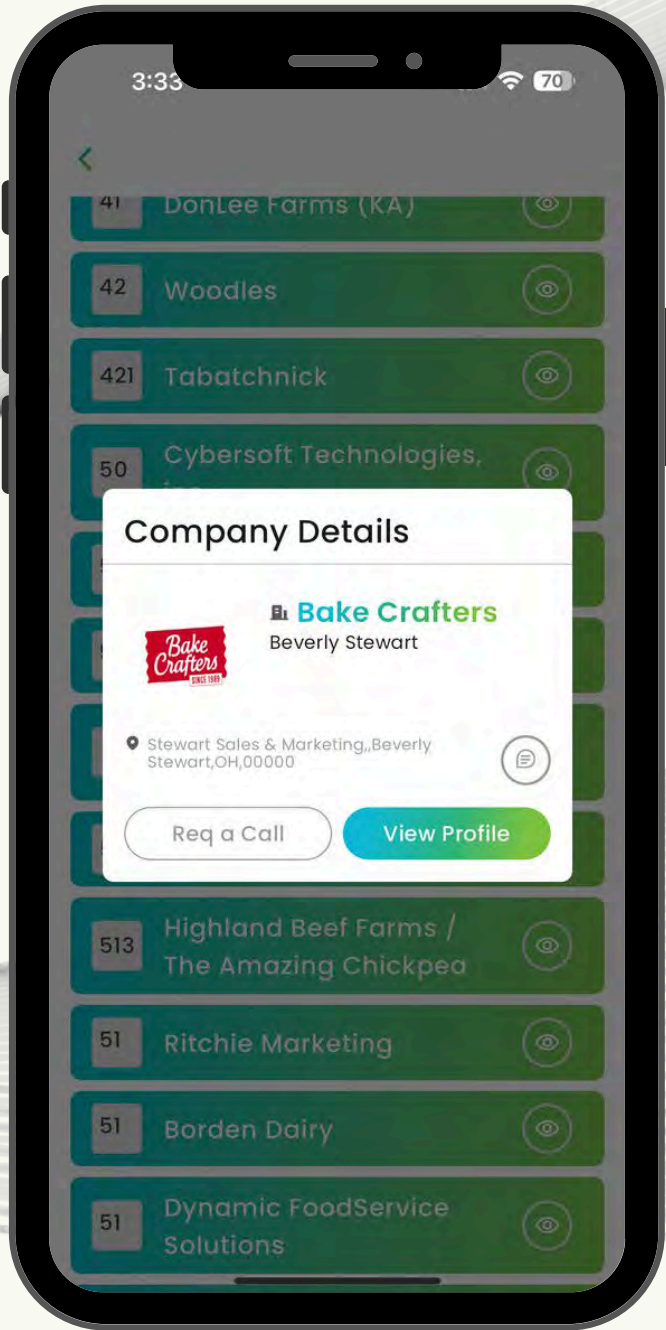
3:33

70

41 DonLee Farms (KA)

42 Woodles

421 Tabatchnick

50 Cybersoft Technologies, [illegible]

Company Details

Bake Crafters
Beverly Stewart

Bake Crafters SINCE 1989

Stewart Sales & Marketing,,Beverly Stewart,OH,00000

Req a Call

View Profile

513 Highland Beef Farms / The Amazing Chickpea

51 Ritchie Marketing

51 Borden Dairy

51 Dynamic FoodService Solutions